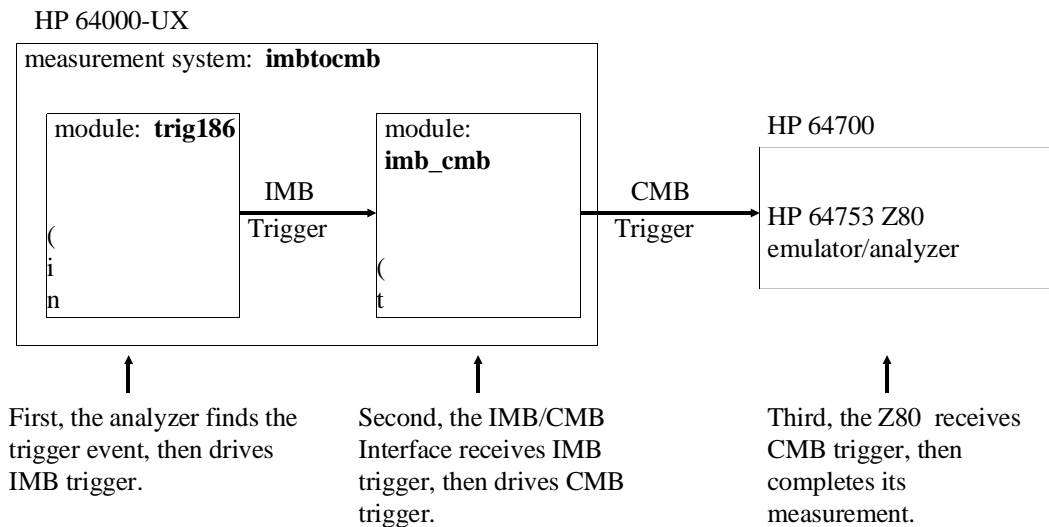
HP 64000-UX

measurement system: **imbtocmb**

module: **trig186**

(
i
n

IMB
Trigger

module:
**imb_cmb**

(
t

CMB
Trigger

HP 64700

HP 64753 Z80
emulator/analyzer

First, the analyzer finds the trigger event, then drives IMB trigger.

Second, the IMB/CMB Interface receives IMB trigger, then drives CMB trigger.

Third, the Z80 receives CMB trigger, then completes its measurement.